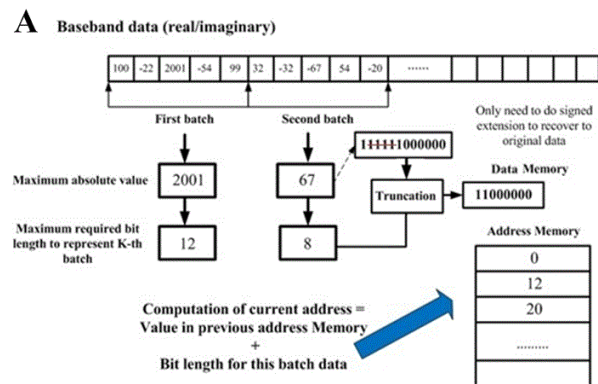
A Baseband data (real/imaginary)

| 100 | -22 | 2001 | -54 | 99 | 32 | -32 | -67 | 54 | -20 | ....... |

First batch

Second batch

Only need to do signed extension to recover to original data

11111000000

Data Memory

Maximum absolute value

2001

67

Truncation

11000000

Maximum required bit length to represent K-th batch

12

8

Address Memory

0

12

20

.........

Computation of current address = Value in previous address Memory + Bit length for this batch data